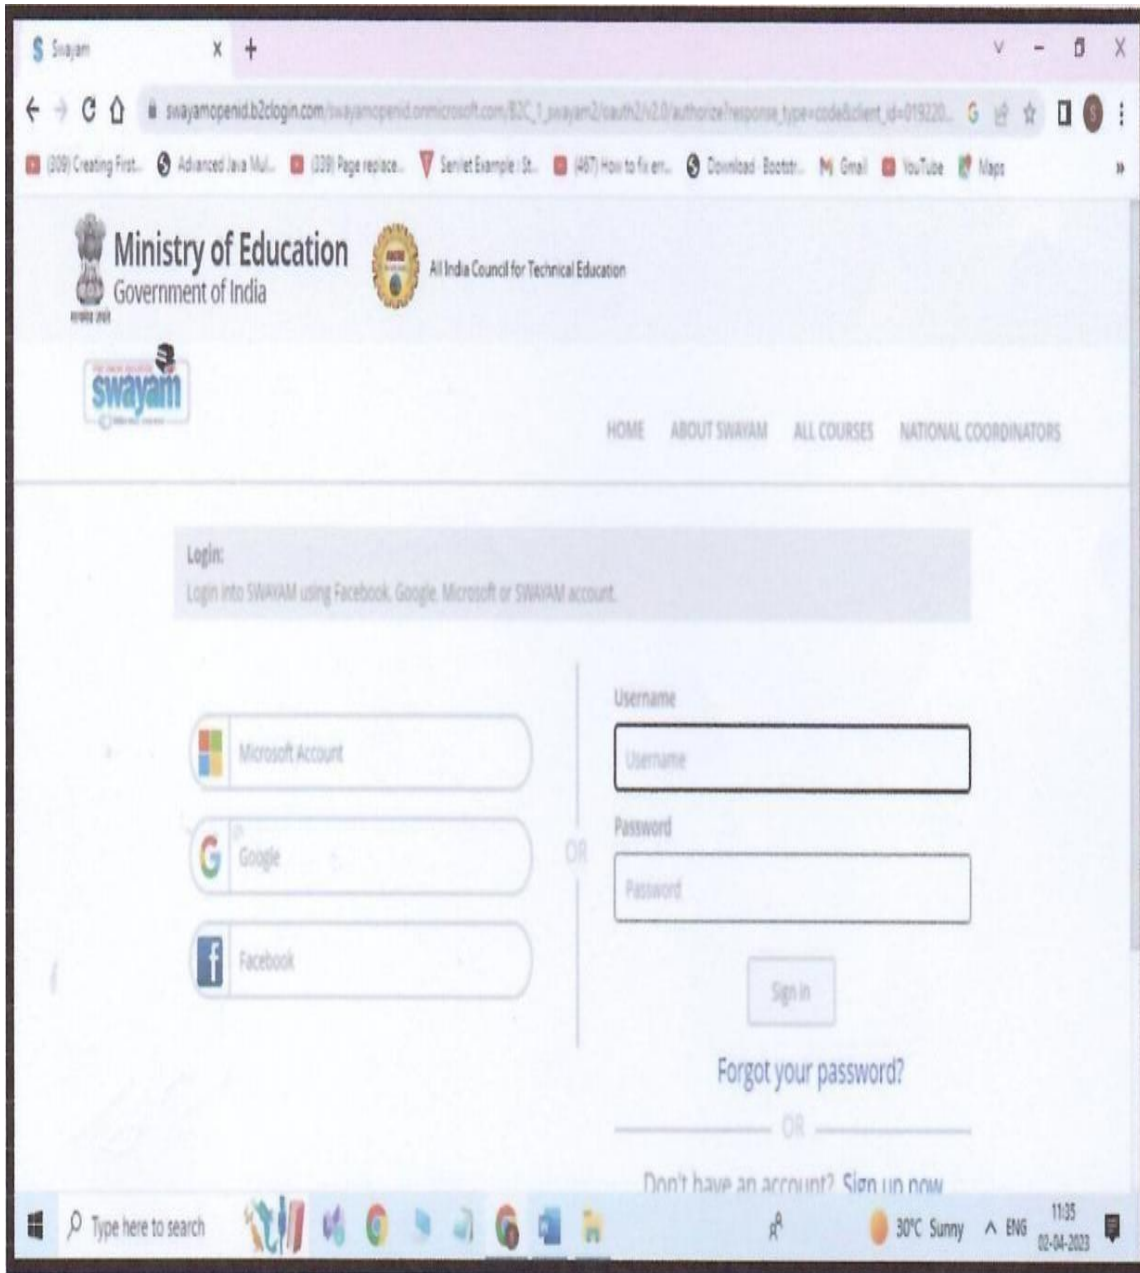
Swayam

swayamopenid.b2clogin.com/swayamopenid.onmicrosoft.com/B2C_1_swayam2/oauth2/v2.0/authorize?response_type=code&client_id=019220...

(309) Creating First... Advanced Java Mul... (339) Page replace... Servlet Example : St... (487) How to fix er... Download · Bootstr... Gmail YouTube Maps

Ministry of Education
Government of India

All India Council for Technical Education

swayam

HOME ABOUT SWAYAM ALL COURSES NATIONAL COORDINATORS

Login:
Login into SWAYAM using Facebook, Google, Microsoft or SWAYAM account.

Microsoft Account

Google

Facebook

OR

Username
Username

Password
Password

Sign in

Forgot your password?

OR

Don't have an account? Sign up now

Type here to search

30°C Sunny ENG 11:35 02-04-2023